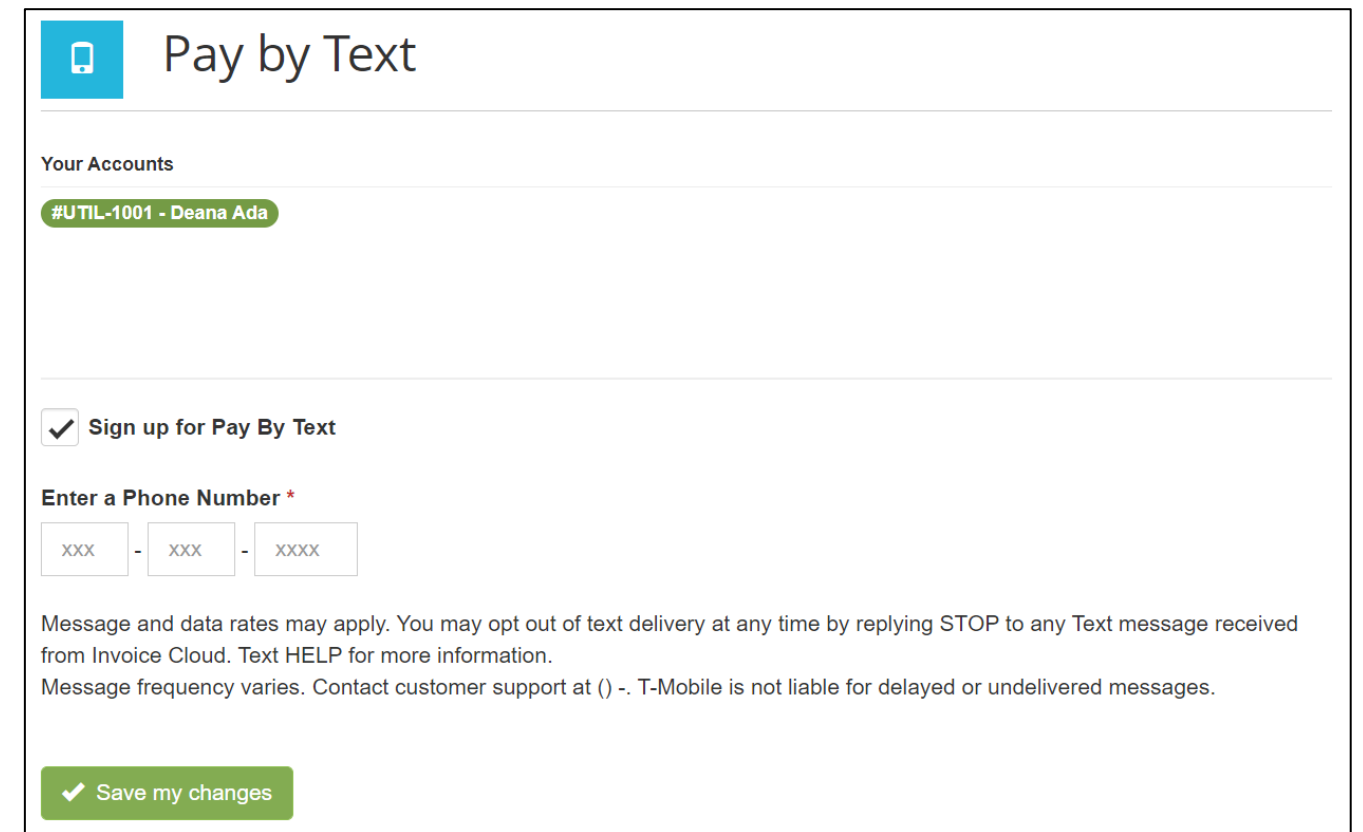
Pay by Text

Your Accounts

#UTIL-1001 - Deana Ada

Sign up for Pay By Text

Enter a Phone Number *

xxx - xxx - xxxx

Message and data rates may apply. You may opt out of text delivery at any time by replying STOP to any Text message received from Invoice Cloud. Text HELP for more information.
Message frequency varies. Contact customer support at () -. T-Mobile is not liable for delayed or undelivered messages.

Save my changes